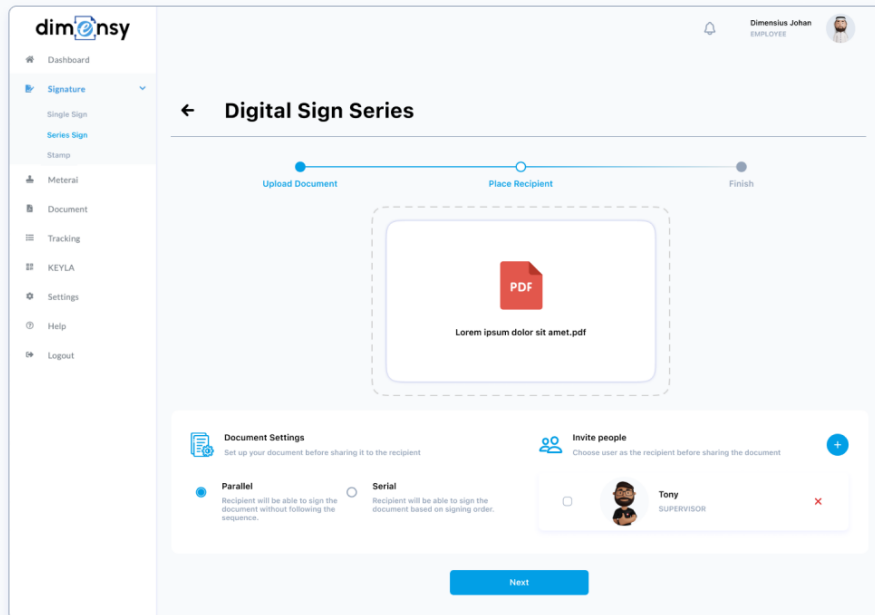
dimensy

Dashboard
Signature
Single Sign
Series Sign
Stamp
Meterai
Document
Tracking
KEYLA
Settings
Help
Logout

Dimensius Johan
EMPLOYEE

Digital Sign Series

Upload Document
Place Recipient
Finish

PDF
Lorem ipsum dolor sit amet.pdf

Document Settings
Set up your document before sharing it to the recipient

Parallel
Recipient will be able to sign the document without following the sequence.

Serial
Recipient will be able to sign the document based on signing order.

Invite people
Choose user as the recipient before sharing the document

Tony
SUPERVISOR

Next